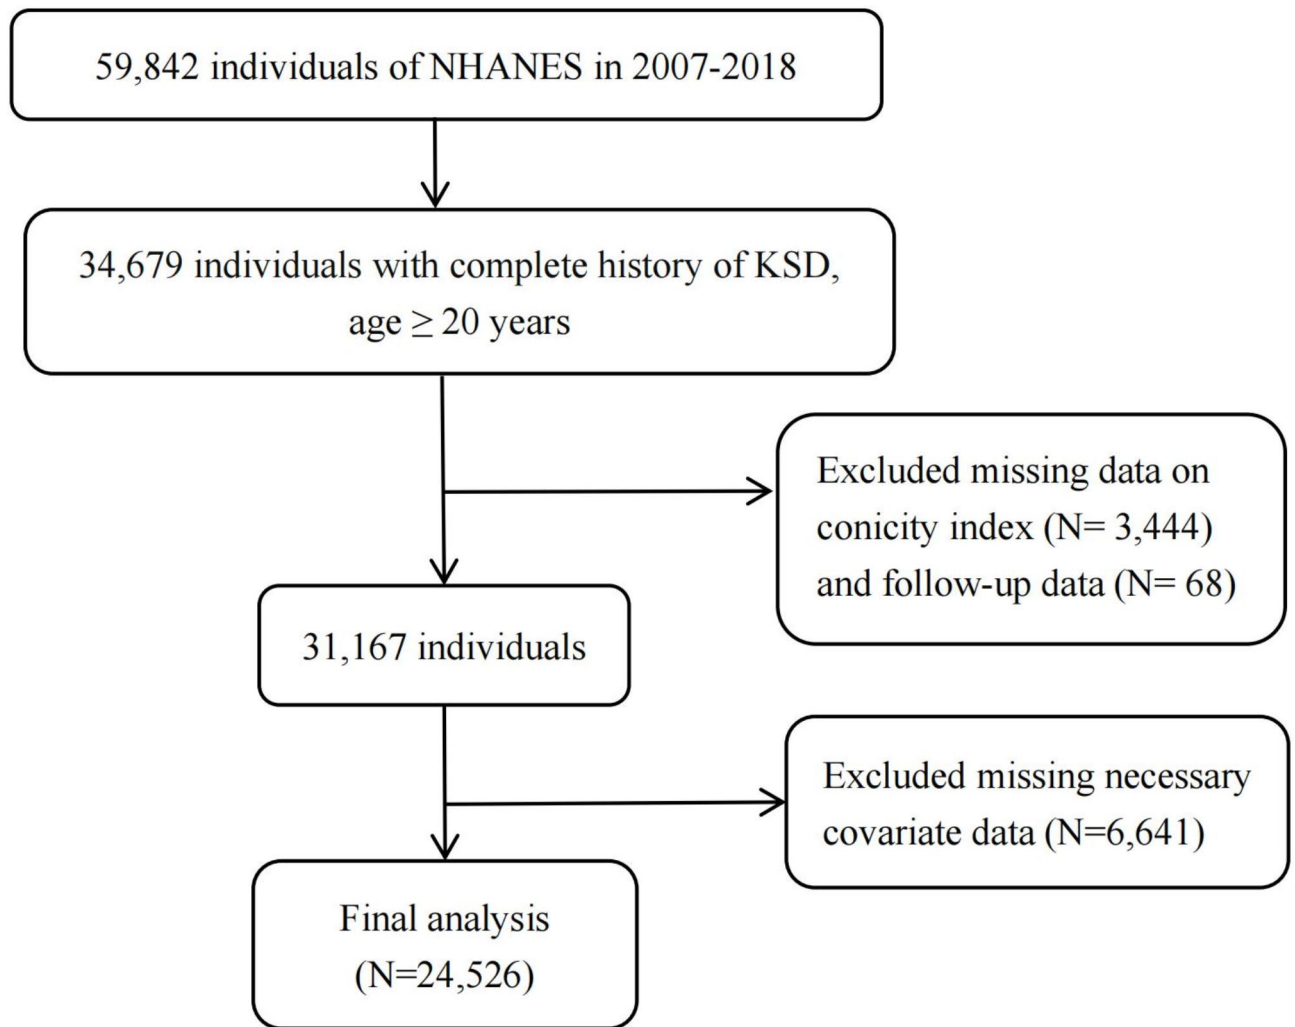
59,842 individuals of NHANES in 2007-2018

34,679 individuals with complete history of KSD, age $\geq$ 20 years

Excluded missing data on conicity index (N= 3,444) and follow-up data (N= 68)

31,167 individuals

Excluded missing necessary covariate data (N=6,641)

Final analysis (N=24,526)